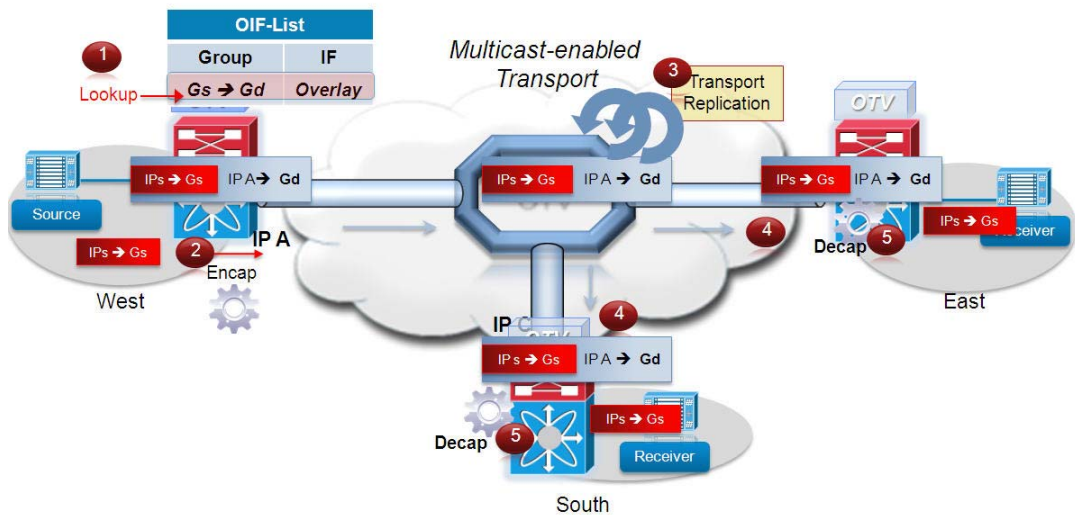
| OIF-List | |
|---|---|
| Group | IF |
| Gs → Gd | Overlay |

1
Lookup

Multicast-enabled Transport

3 Transport Replication

OTV

IPs → Gs IP A → Gd

Source

IPs → Gs

2 IP A
Encap

West

IPs → Gs IP A → Gd

OTV

IPs → Gs IP A → Gd

4

IPs → Gs
Receiver
Decap 5

East

IP C
OTV
4

IPs → Gs IP A → Gd

Decap 5
IPs → Gs
Receiver

South